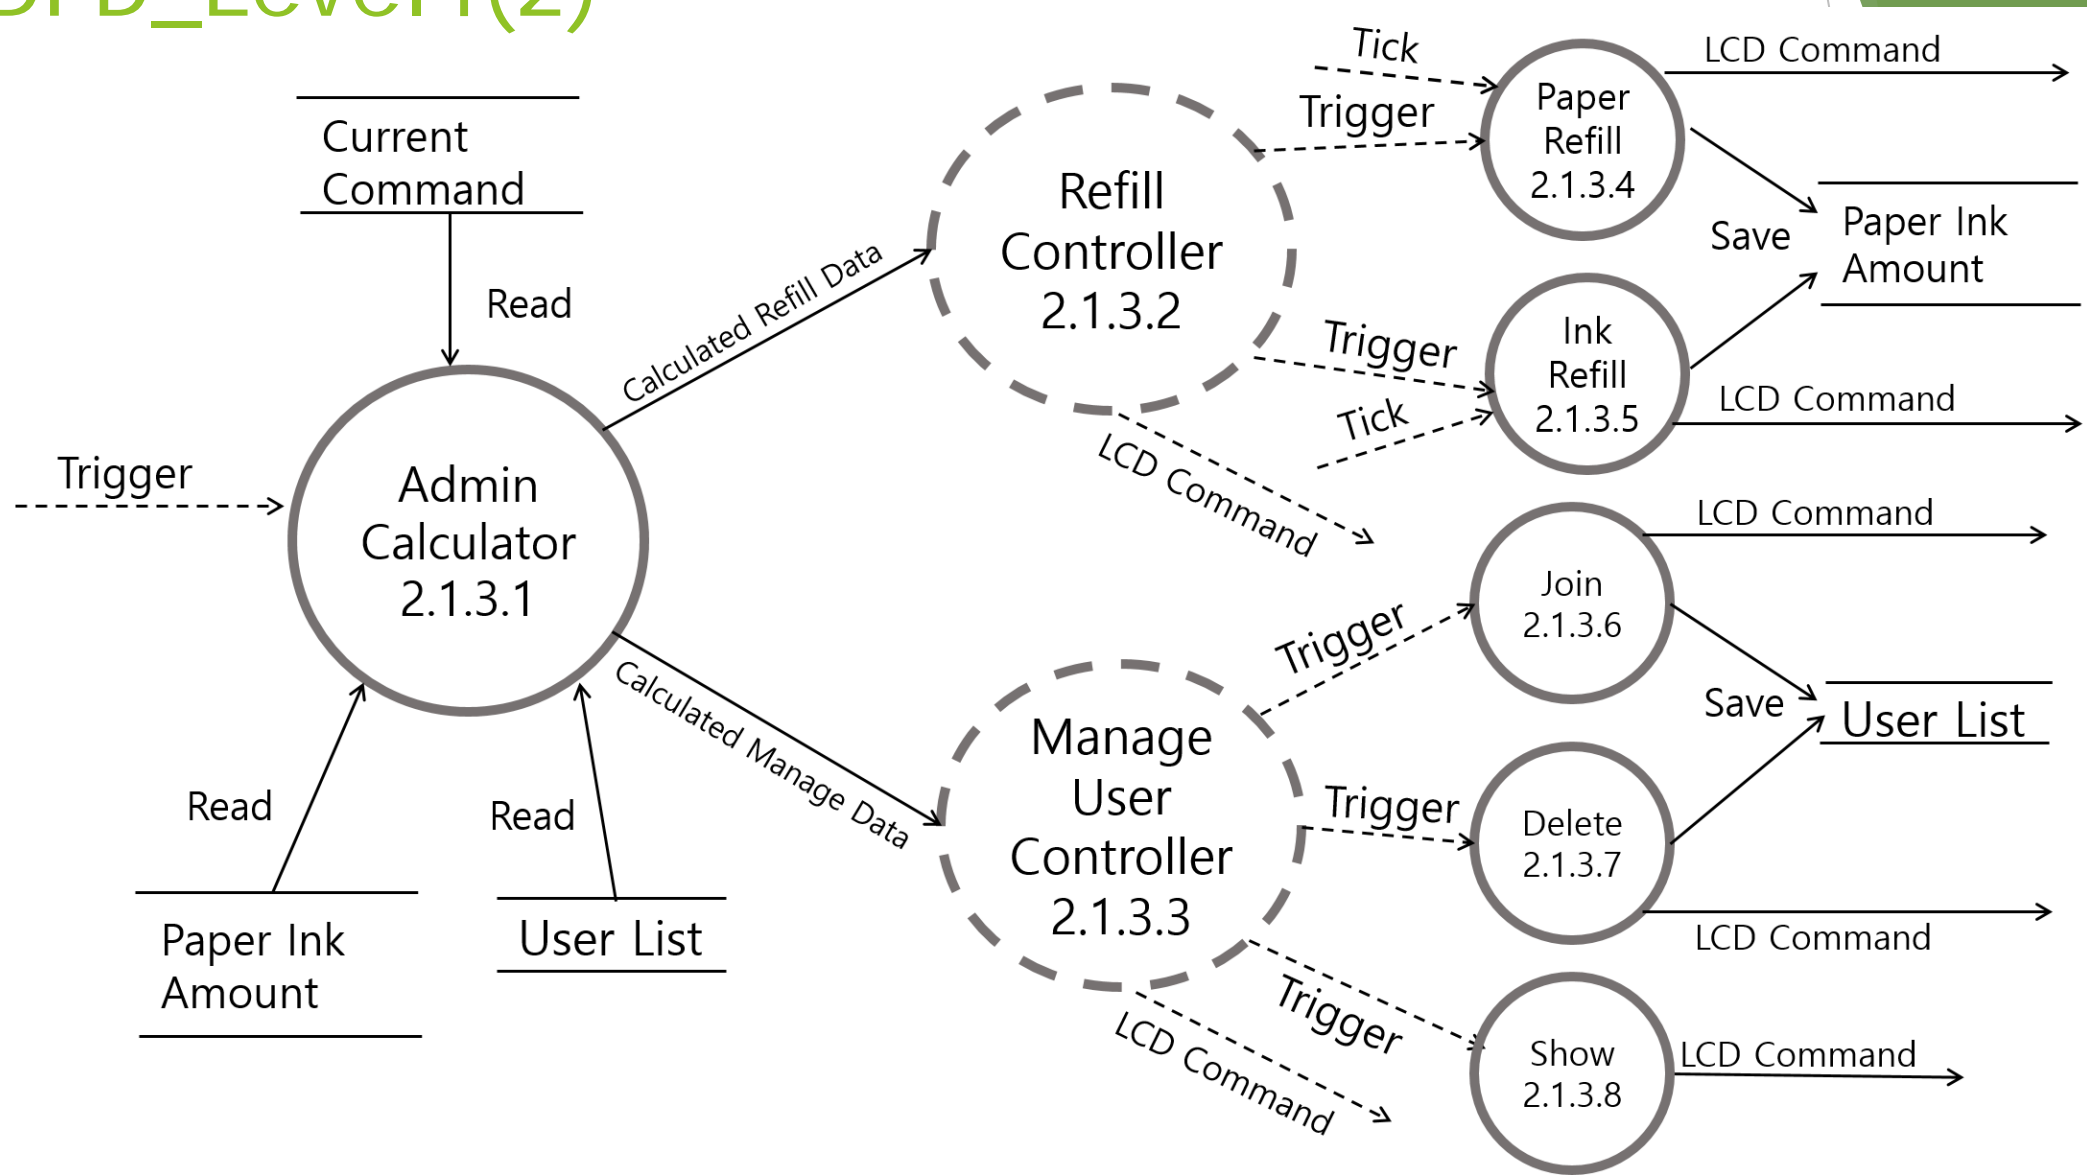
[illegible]

Current Command

Read

Trigger

Admin Calculator 2.1.3.1

Read

Read

Paper Ink Amount

User List

Calculated Refill Data

Calculated Manage Data

Refill Controller 2.1.3.2

Manage User Controller 2.1.3.3

LCD Command

LCD Command

Tick

Trigger

Paper Refill 2.1.3.4

LCD Command

Save

Paper Ink Amount

Trigger

Tick

Ink Refill 2.1.3.5

LCD Command

Trigger

Join 2.1.3.6

LCD Command

Save

User List

Trigger

Delete 2.1.3.7

LCD Command

Trigger

Show 2.1.3.8

LCD Command